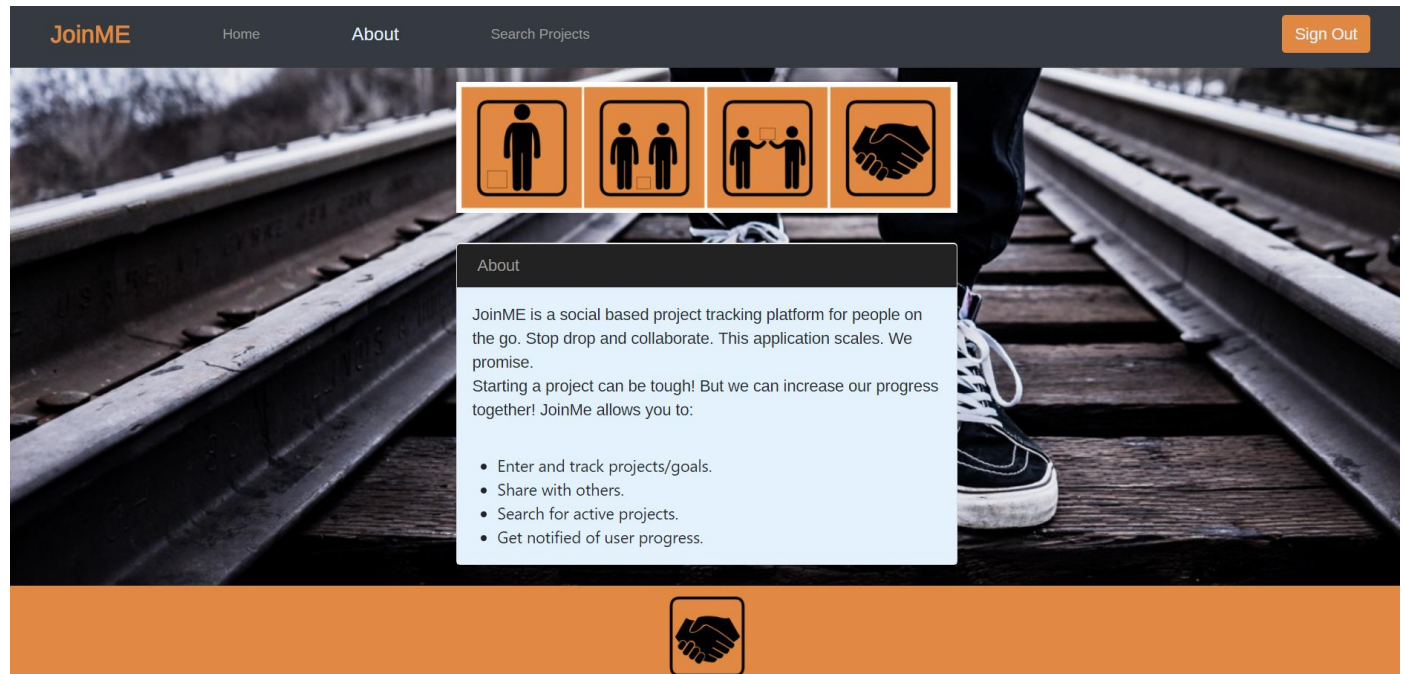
JoinME Home About Search Projects Sign Out

About

JoinME is a social based project tracking platform for people on the go. Stop drop and collaborate. This application scales. We promise.
Starting a project can be tough! But we can increase our progress together! JoinMe allows you to:

- Enter and track projects/goals.
- Share with others.
- Search for active projects.
- Get notified of user progress.